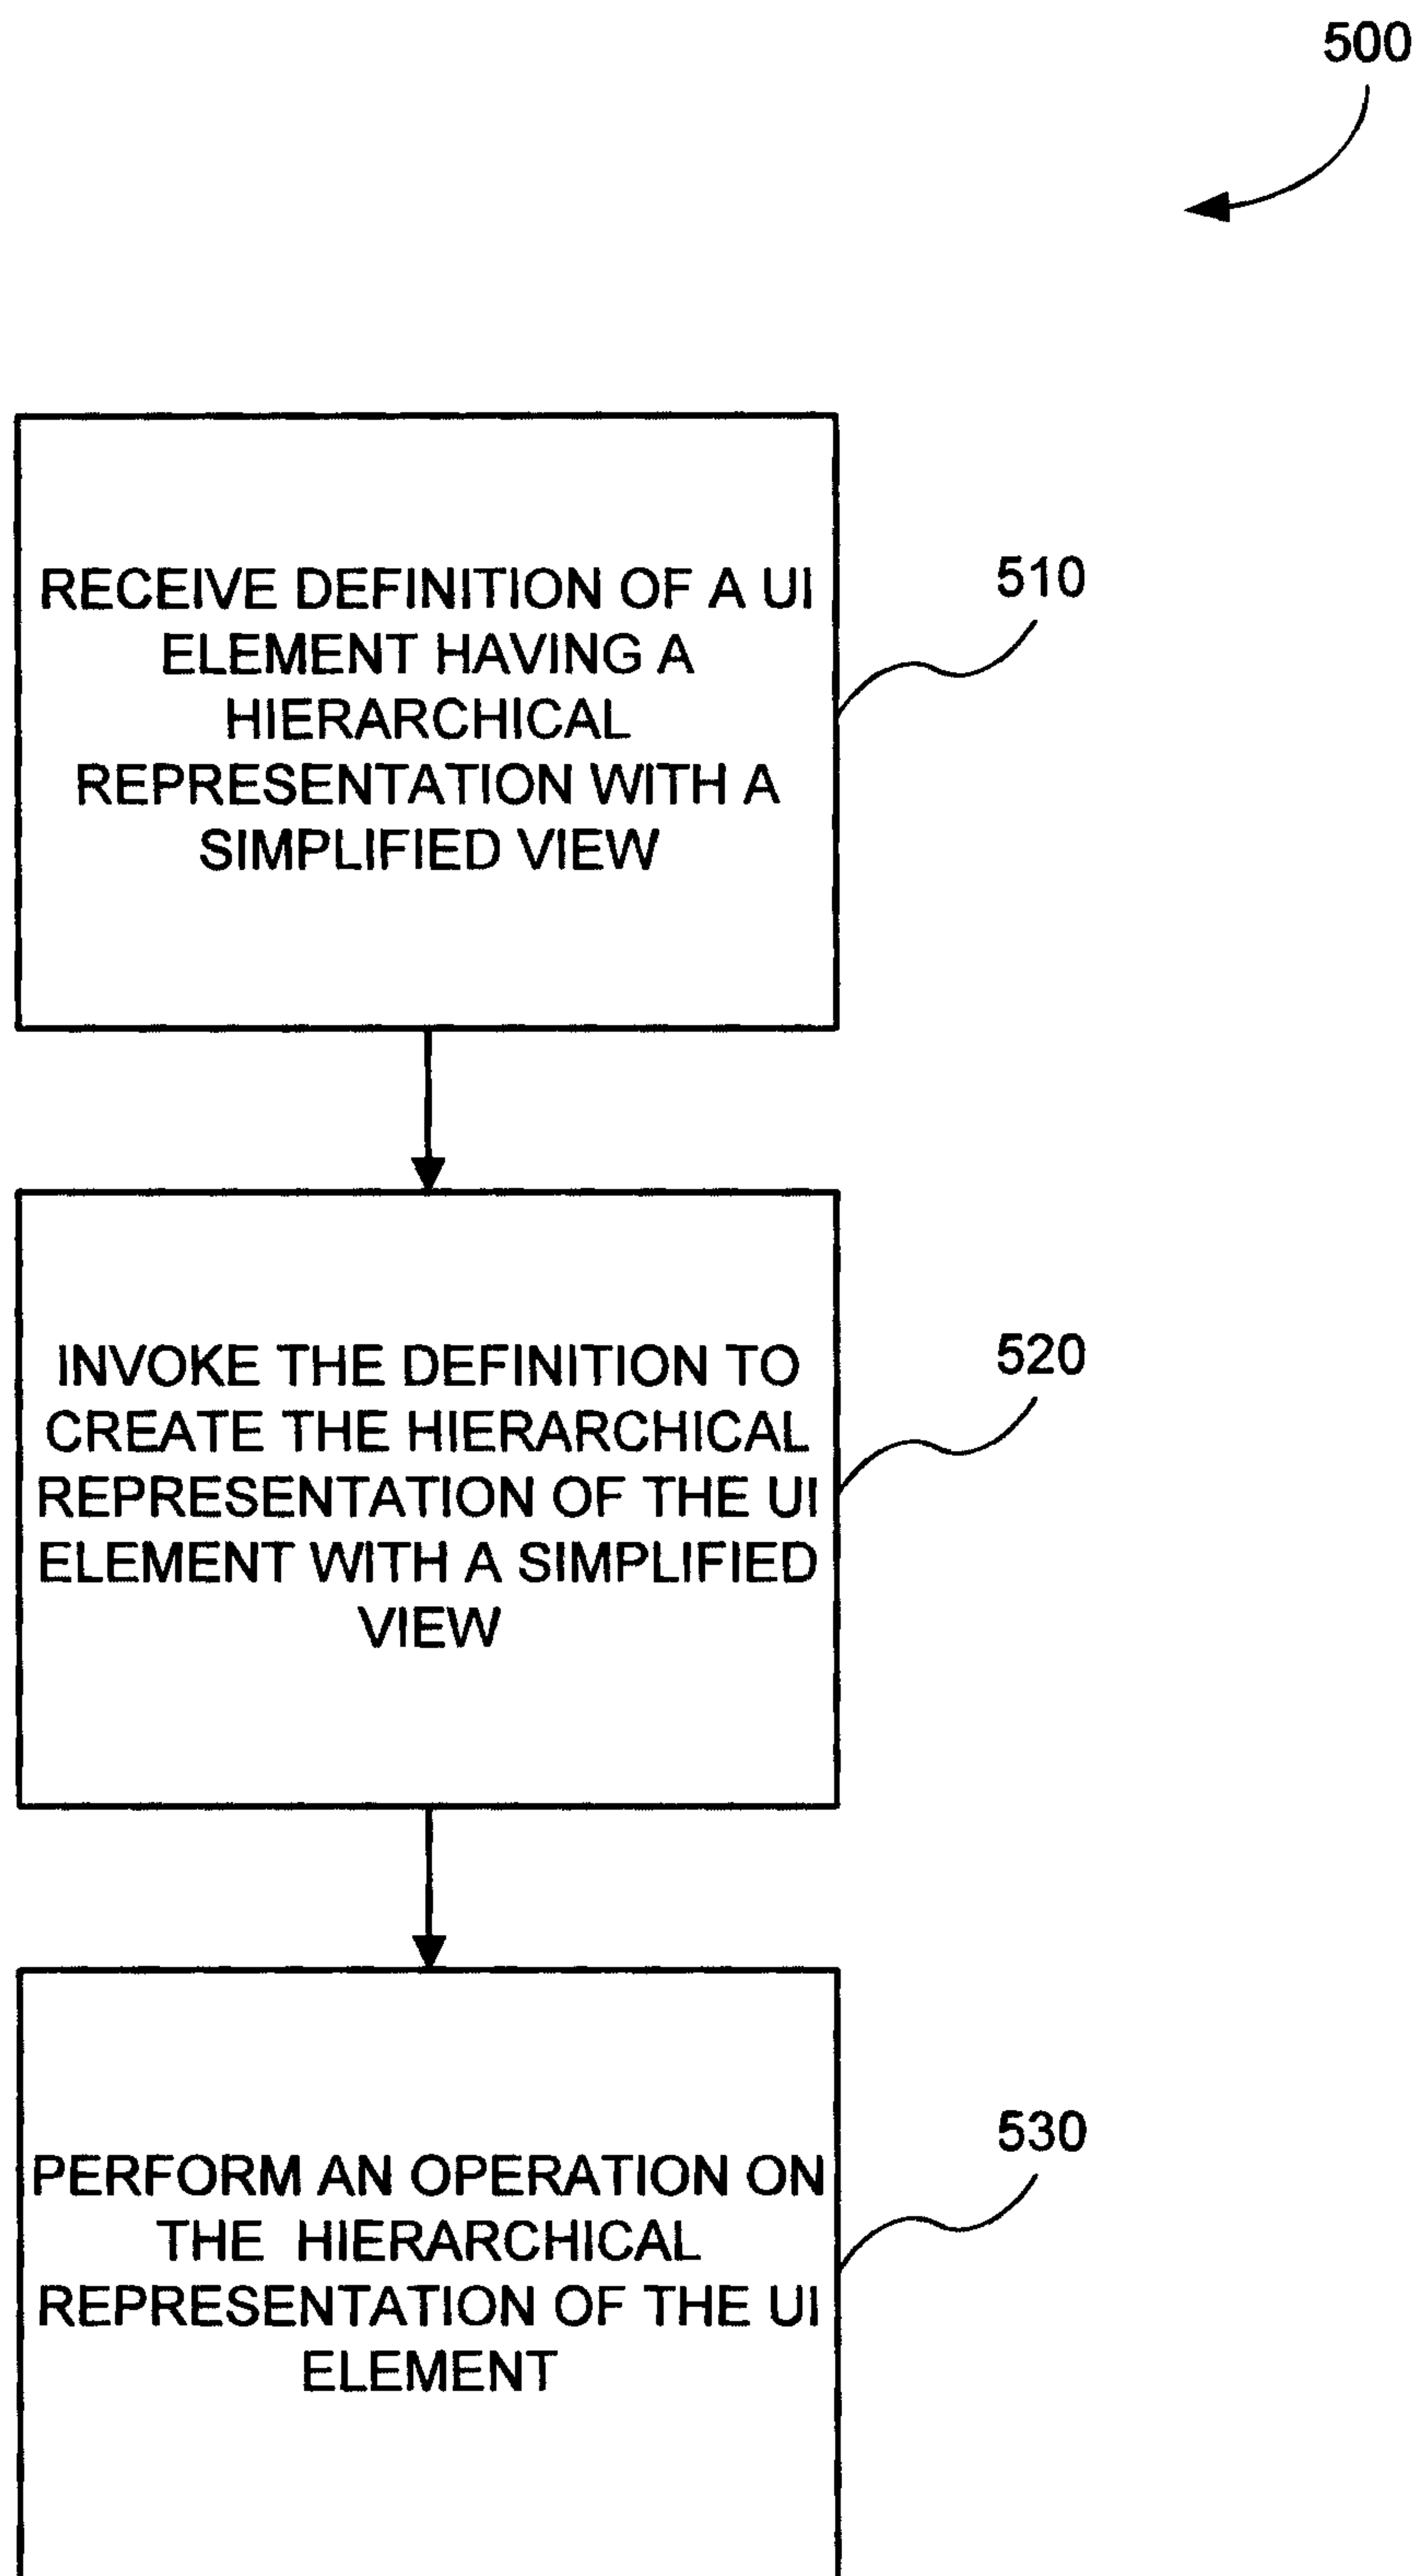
500

RECEIVE DEFINITION OF A UI ELEMENT HAVING A HIERARCHICAL REPRESENTATION WITH A SIMPLIFIED VIEW

510

INVOKE THE DEFINITION TO CREATE THE HIERARCHICAL REPRESENTATION OF THE UI ELEMENT WITH A SIMPLIFIED VIEW

520

PERFORM AN OPERATION ON THE HIERARCHICAL REPRESENTATION OF THE UI ELEMENT

530